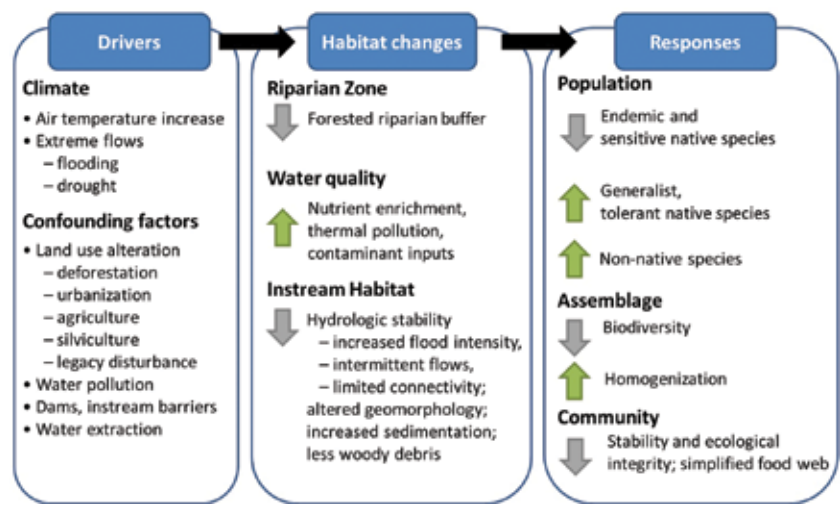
Drivers

Climate
• Air temperature increase
• Extreme flows
– flooding
– drought

Confounding factors
• Land use alteration
– deforestation
– urbanization
– agriculture
– silviculture
– legacy disturbance
• Water pollution
• Dams, instream barriers
• Water extraction

Habitat changes

Riparian Zone
Forested riparian buffer

Water quality
Nutrient enrichment, thermal pollution, contaminant inputs

Instream Habitat
Hydrologic stability
– increased flood intensity,
– intermittent flows,
– limited connectivity;
altered geomorphology; increased sedimentation; less woody debris

Responses

Population
Endemic and sensitive native species

Generalist, tolerant native species

Non-native species

Assemblage
Biodiversity

Homogenization

Community
Stability and ecological integrity; simplified food web